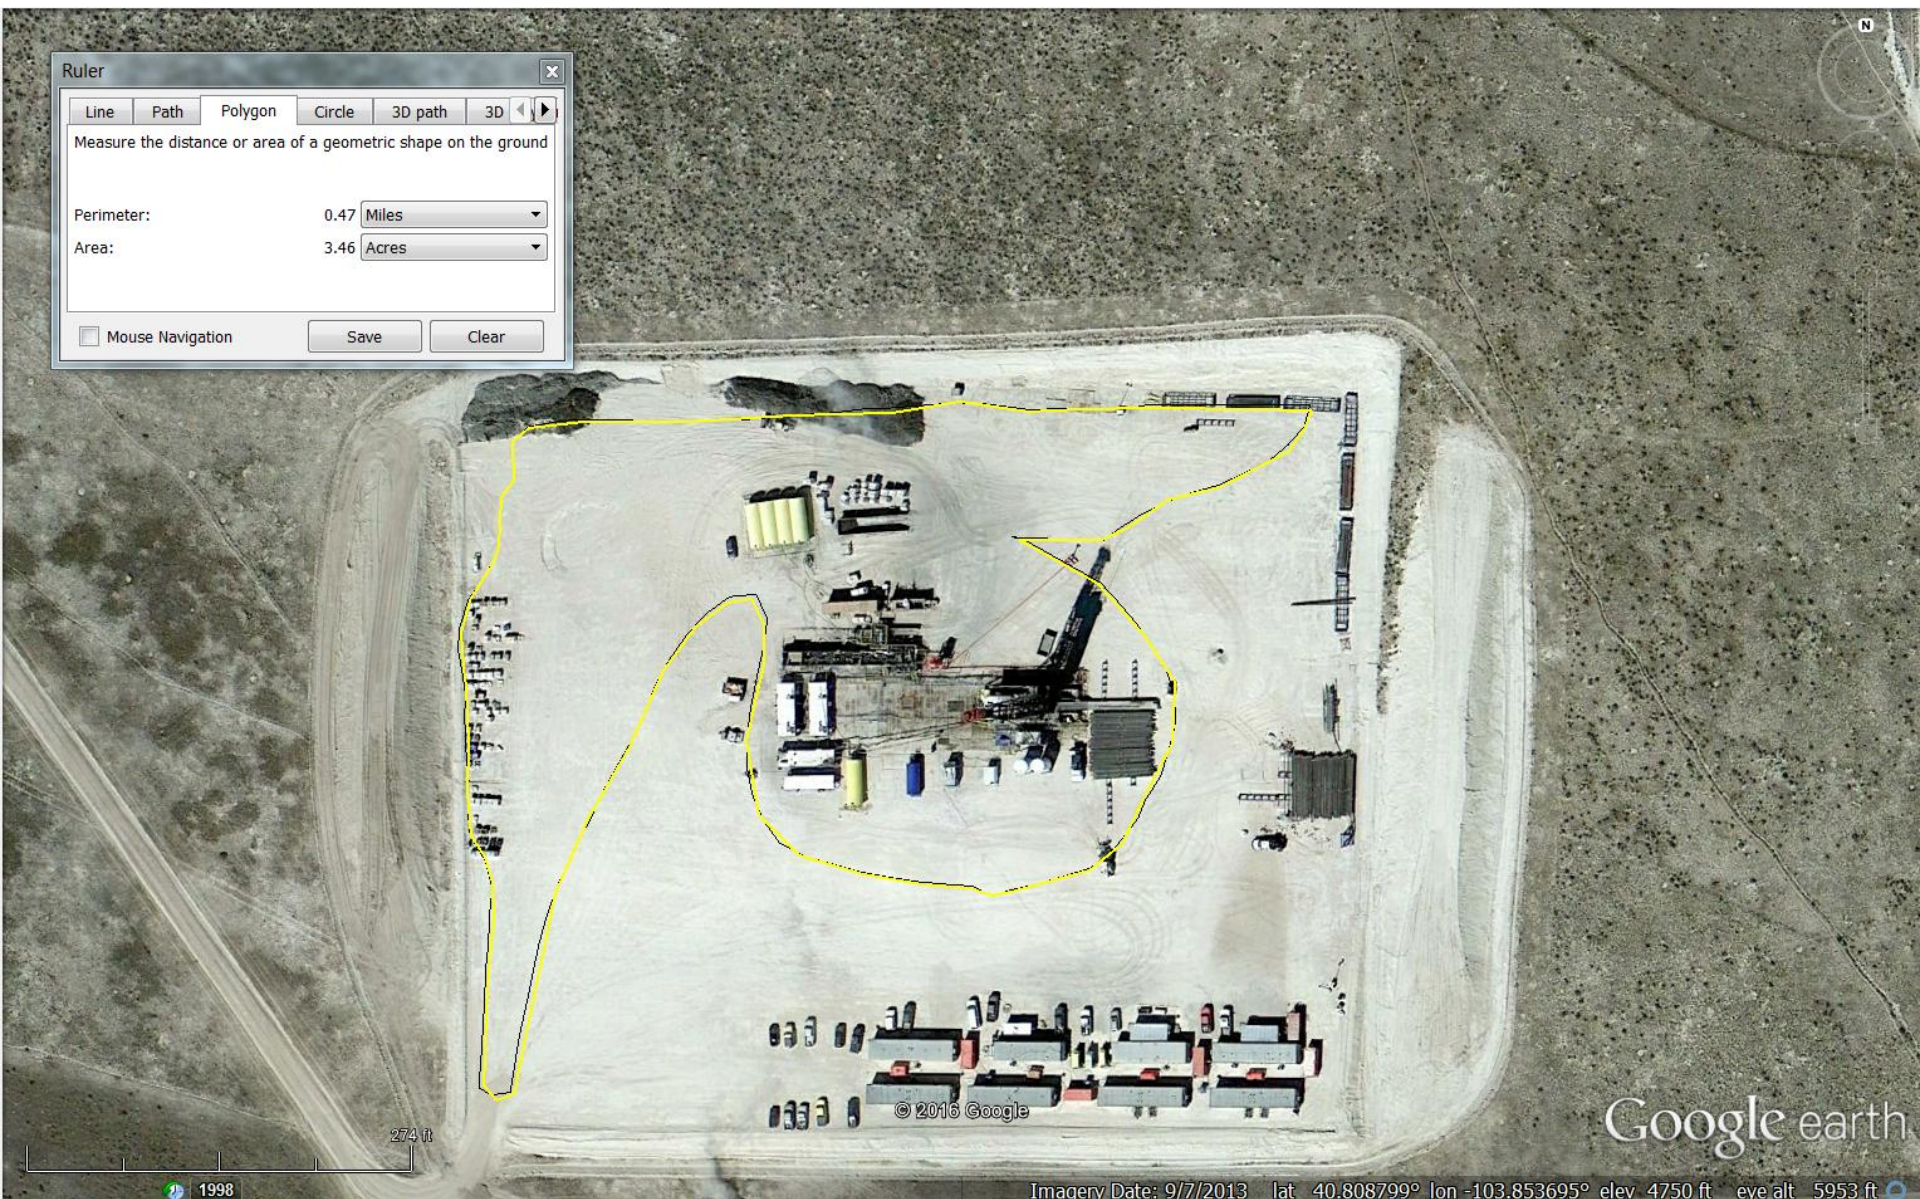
Ruler

Line | Path | Polygon | Circle | 3D path | 3D

Measure the distance or area of a geometric shape on the ground

Perimeter: 0.47 Miles

Area: 3.46 Acres

Mouse Navigation

Save

Clear

N

© 2016 Google

Google earth

274 ft

1998

Imagery Date: 9/7/2013 lat 40.808799° lon -103.853695° elev 4750 ft eye alt 5953 ft